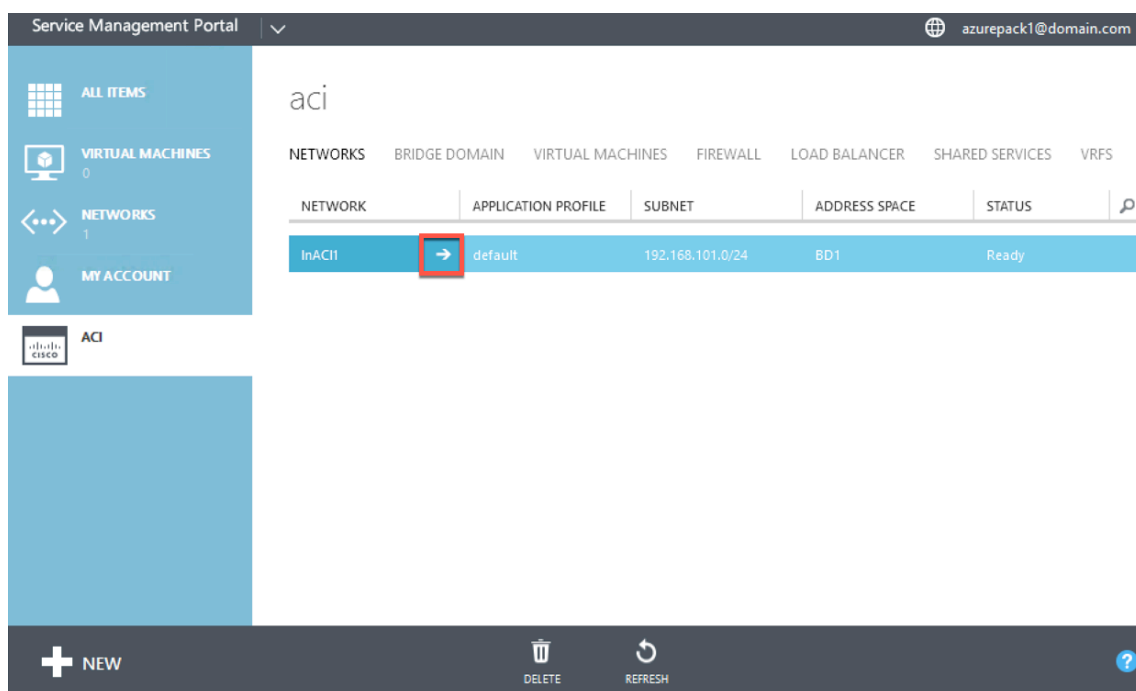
Service Management Portal

azurepack1@domain.com

ALL ITEMS

VIRTUAL MACHINES
0

NETWORKS
1

MY ACCOUNT

cisco ACI

aci

NETWORKS BRIDGE DOMAIN VIRTUAL MACHINES FIREWALL LOAD BALANCER SHARED SERVICES VRFS

| NETWORK | APPLICATION PROFILE | SUBNET | ADDRESS SPACE | STATUS |
|---|---|---|---|---|
| InACI1 | default | 192.168.101.0/24 | BD1 | Ready |

NEW

DELETE

REFRESH

?